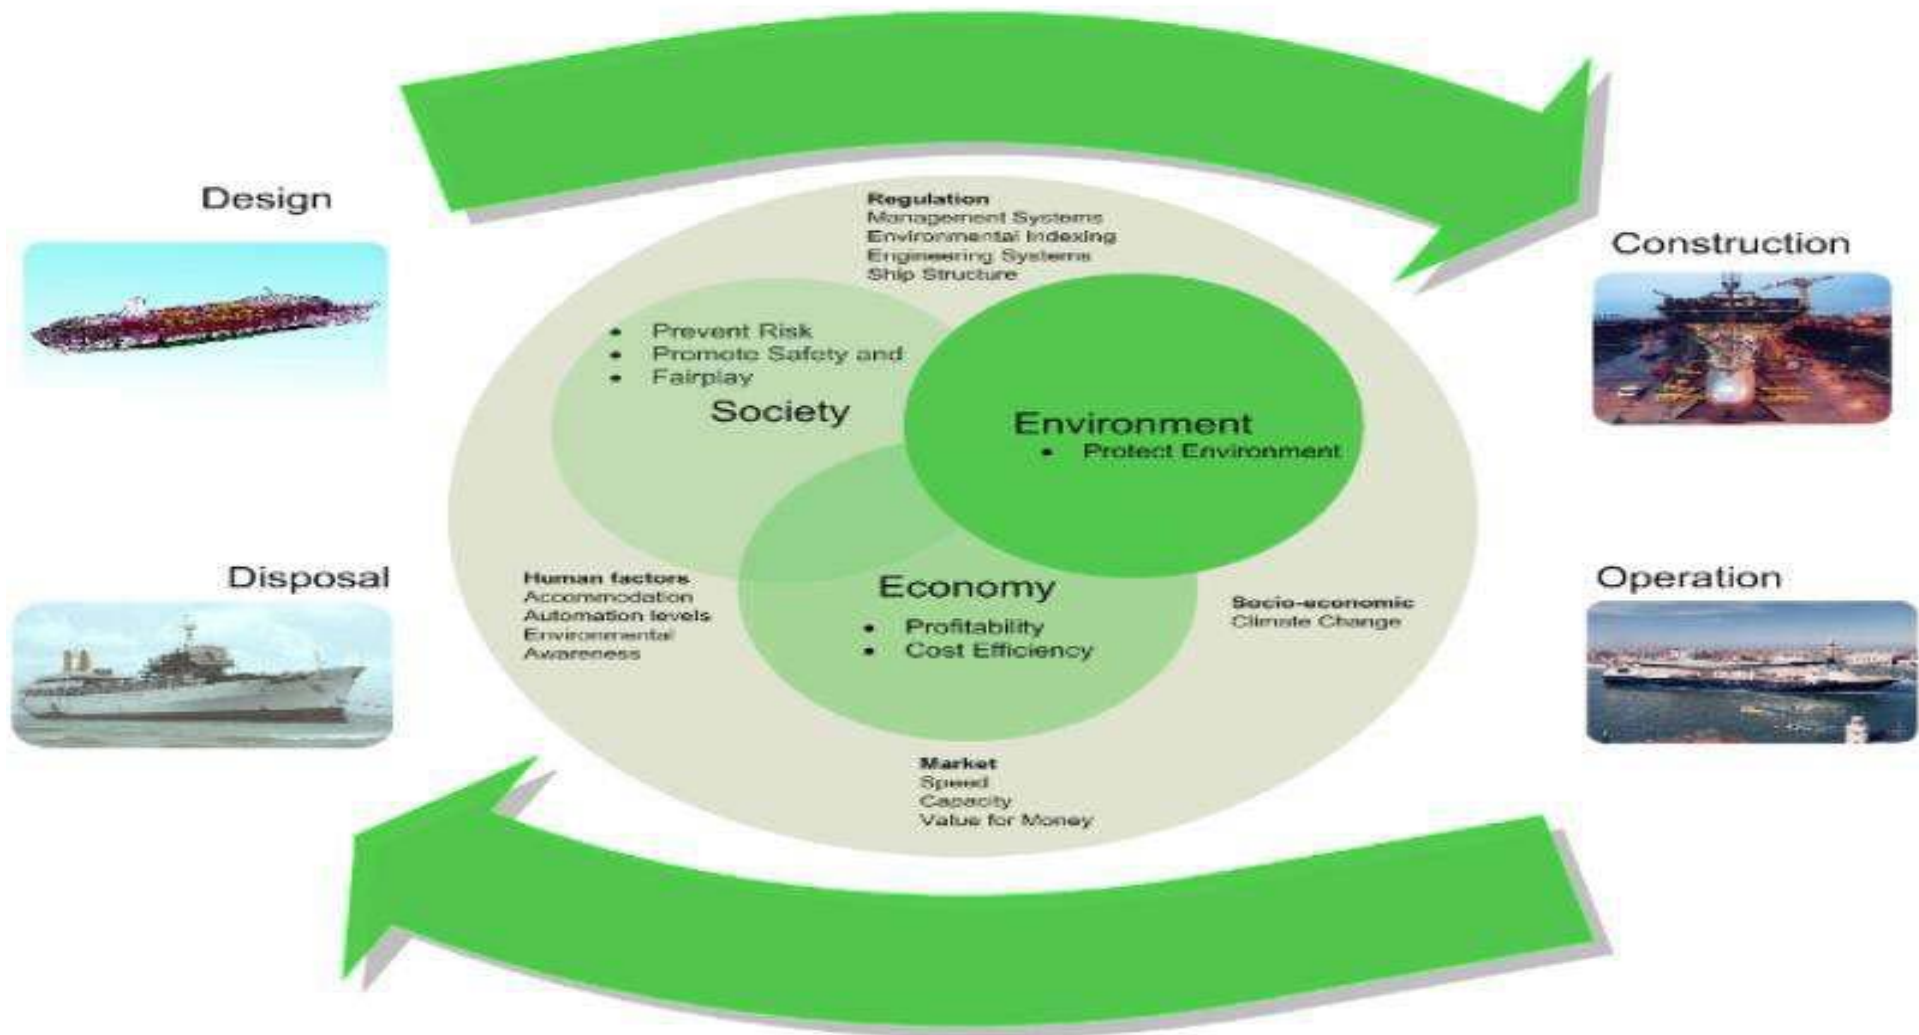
Design

Regulation
Management Systems
Environmental Indexing
Engineering Systems
Ship Structure

Construction

- Prevent Risk
- Promote Safety and
- Fairplay

Society

Environment
- Protect Environment

Disposal

Human factors
Accommodation
Automation levels
Environmental
Awareness

Economy
- Profitability
- Cost Efficiency

Operation

Socio-economic
Climate Change

Market
Speed
Capacity
Value for Money